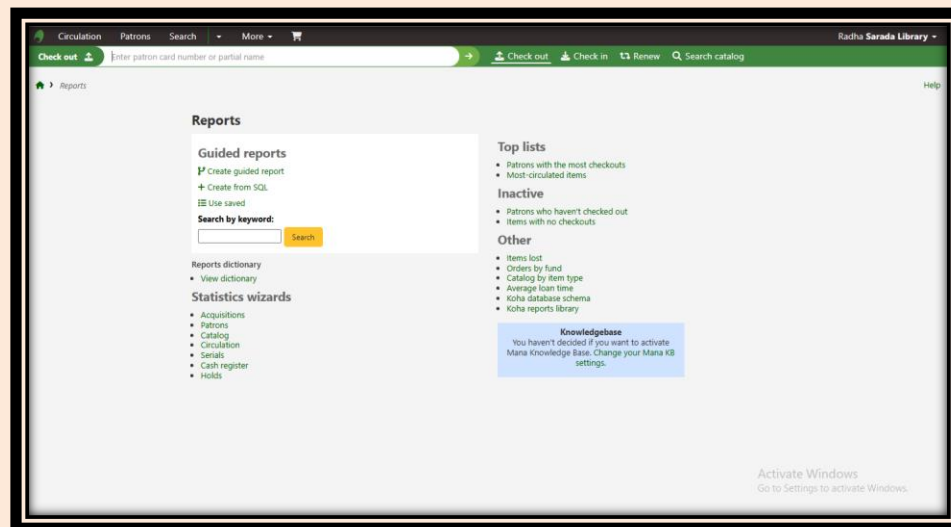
Circulation Patrons Search More

Radha Sarada Library

Check out

Enter patron card number or partial name

Check out Check in Renew Search catalog

Reports

Help

Reports

Guided reports

Create guided report

Create from SQL

Use saved

Search by keyword:

Search

Reports dictionary

- View dictionary

Statistics wizards

- Acquisitions
- Patrons
- Catalog
- Circulation
- Serials
- Cash register
- Holds

Top lists

- Patrons with the most checkouts
- Most-circulated items

Inactive

- Patrons who haven't checked out
- Items with no checkouts

Other

- Items lost
- Orders by fund
- Catalog by item type
- Average loan time
- Koha database schema
- Koha reports library

Knowledgebase

You haven't decided if you want to activate Mana Knowledge Base. Change your Mana KB settings.

Activate Windows

Go to Settings to activate Windows.